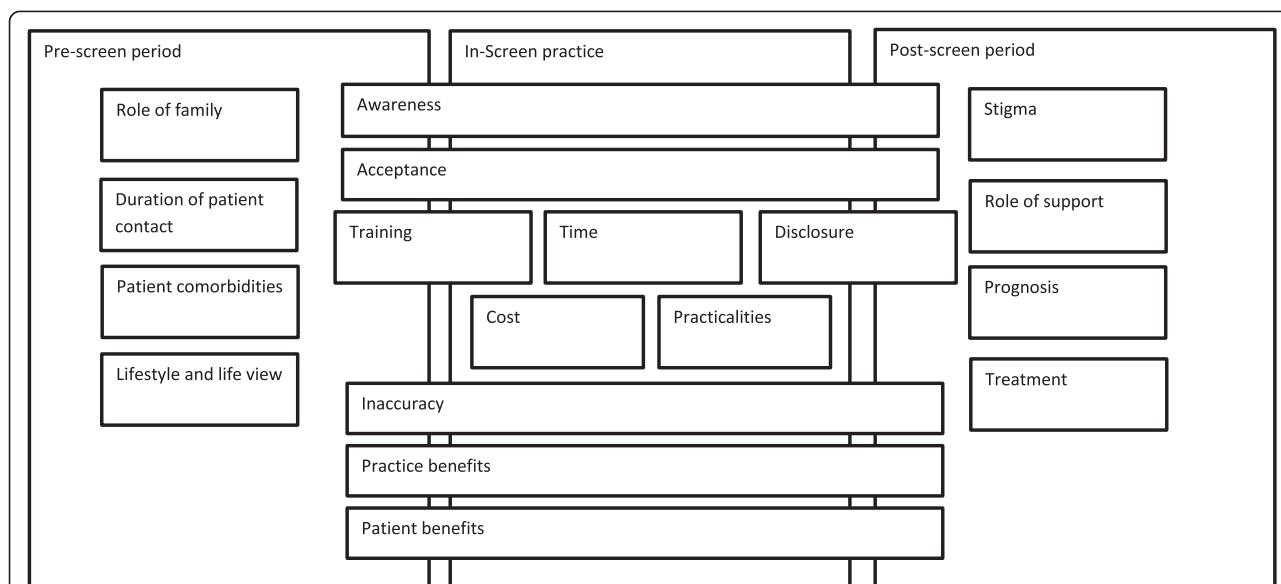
Pre-screen period

Role of family

Duration of patient contact

Patient comorbidities

Lifestyle and life view

In-Screen practice

Awareness

Acceptance

Training

Time

Disclosure

Cost

Practicalities

Inaccuracy

Practice benefits

Patient benefits

Post-screen period

Stigma

Role of support

Prognosis

Treatment